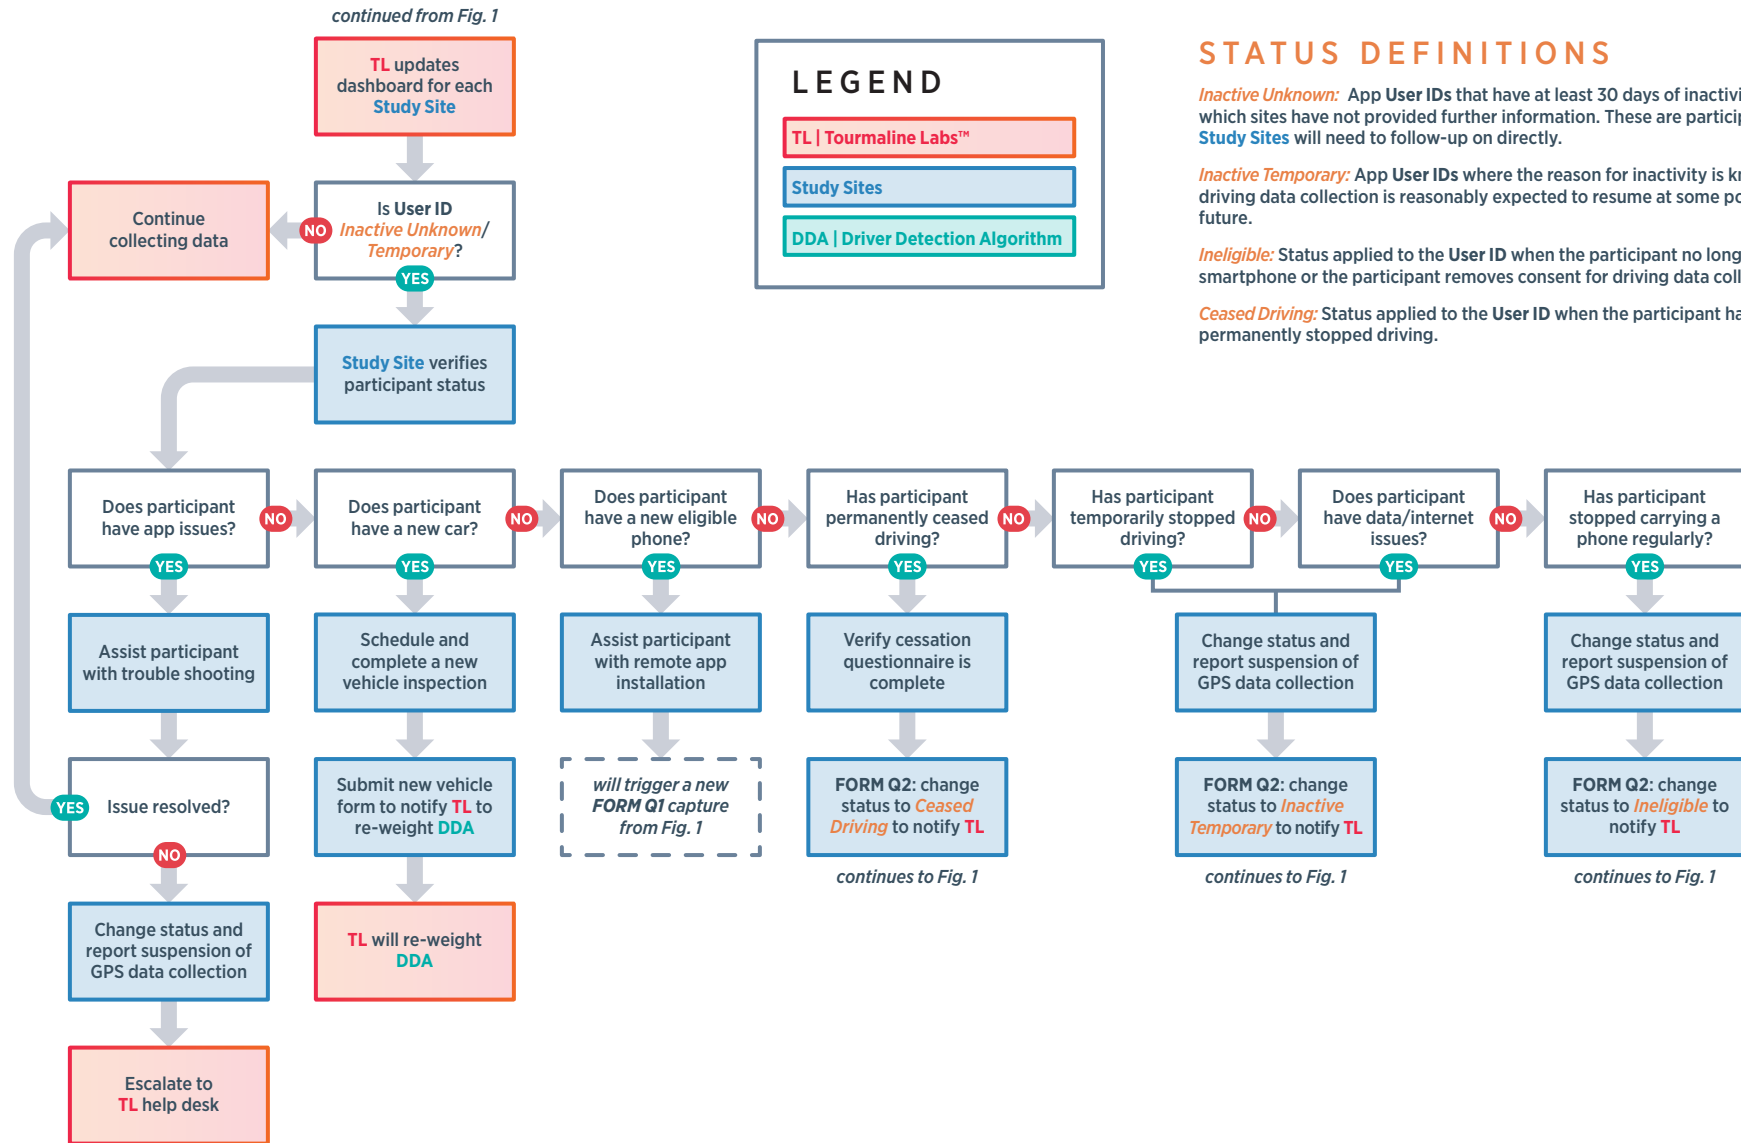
continued from Fig. 1

TL updates dashboard for each Study Site

Is User ID Inactive Unknown/ Temporary?

NO

Continue collecting data

YES

Study Site verifies participant status

LEGEND

TL | Tourmaline Labs™

Study Sites

DDA | Driver Detection Algorithm

STATUS DEFINITIONS

Inactive Unknown: App User IDs that have at least 30 days of inactivi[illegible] which sites have not provided further information. These are particip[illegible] Study Sites will need to follow-up on directly.

Inactive Temporary: App User IDs where the reason for inactivity is k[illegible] driving data collection is reasonably expected to resume at some po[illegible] future.

Ineligible: Status applied to the User ID when the participant no long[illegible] smartphone or the participant removes consent for driving data coll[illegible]

Ceased Driving: Status applied to the User ID when the participant ha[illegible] permanently stopped driving.

Does participant have app issues?

NO

YES

Assist participant with trouble shooting

Issue resolved?

YES

NO

Change status and report suspension of GPS data collection

Escalate to TL help desk

Does participant have a new car?

NO

YES

Schedule and complete a new vehicle inspection

Submit new vehicle form to notify TL to re-weight DDA

TL will re-weight DDA

Does participant have a new eligible phone?

NO

YES

Assist participant with remote app installation

will trigger a new FORM Q1 capture from Fig. 1

Has participant permanently ceased driving?

NO

YES

Verify cessation questionnaire is complete

FORM Q2: change status to Ceased Driving to notify TL

continues to Fig. 1

Has participant temporarily stopped driving?

NO

YES

Does participant have data/internet issues?

NO

YES

Change status and report suspension of GPS data collection

FORM Q2: change status to Inactive Temporary to notify TL

continues to Fig. 1

Has participant stopped carrying a phone regularly?

YES

Change status and report suspension of GPS data collection

FORM Q2: change status to Ineligible to notify TL

continues to Fig. 1